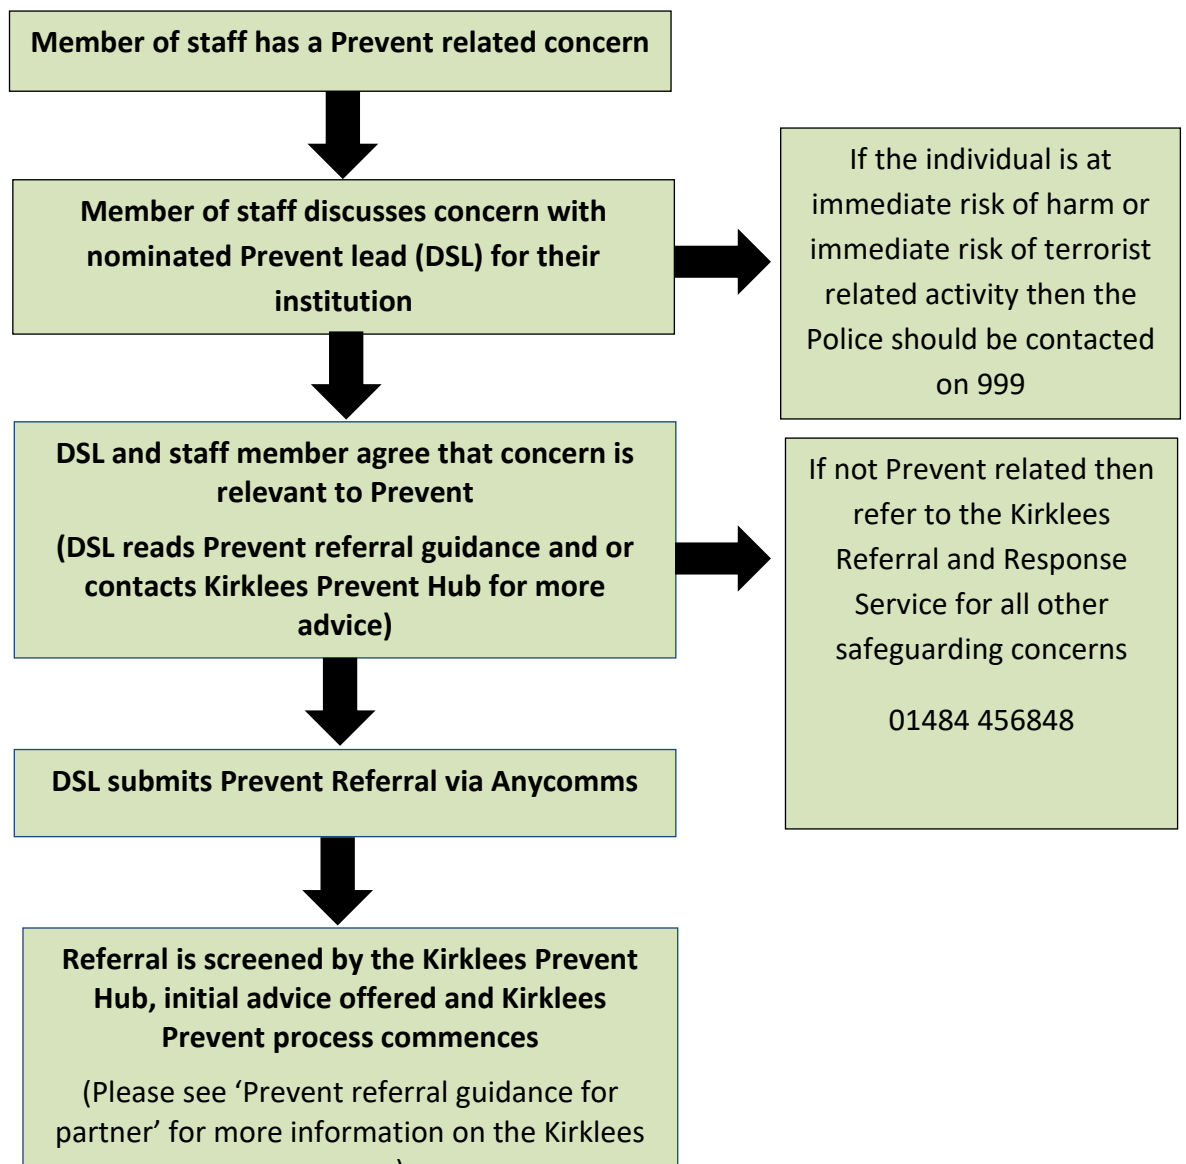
Member of staff has a Prevent related concern

Member of staff discusses concern with nominated Prevent lead (DSL) for their institution

If the individual is at immediate risk of harm or immediate risk of terrorist related activity then the Police should be contacted on 999

DSL and staff member agree that concern is relevant to Prevent

(DSL reads Prevent referral guidance and or contacts Kirklees Prevent Hub for more advice)

If not Prevent related then refer to the Kirklees Referral and Response Service for all other safeguarding concerns

01484 456848

DSL submits Prevent Referral via Anycomms

Referral is screened by the Kirklees Prevent Hub, initial advice offered and Kirklees Prevent process commences

(Please see 'Prevent referral guidance for partner' for more information on the Kirklees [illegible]